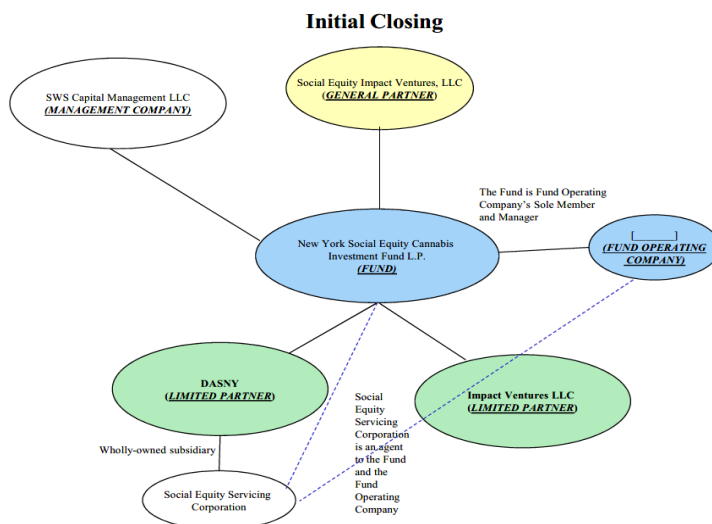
Initial Closing

SWS Capital Management LLC
(MANAGEMENT COMPANY)

Social Equity Impact Ventures, LLC
(GENERAL PARTNER)

The Fund is Fund Operating Company's Sole Member and Manager

New York Social Equity Cannabis Investment Fund L.P.
(FUND)

[________]
(FUND OPERATING COMPANY)

DASNY
(LIMITED PARTNER)

Impact Ventures LLC
(LIMITED PARTNER)

Social Equity Servicing Corporation is an agent to the Fund and the Fund Operating Company

Wholly-owned subsidiary

Social Equity Servicing Corporation